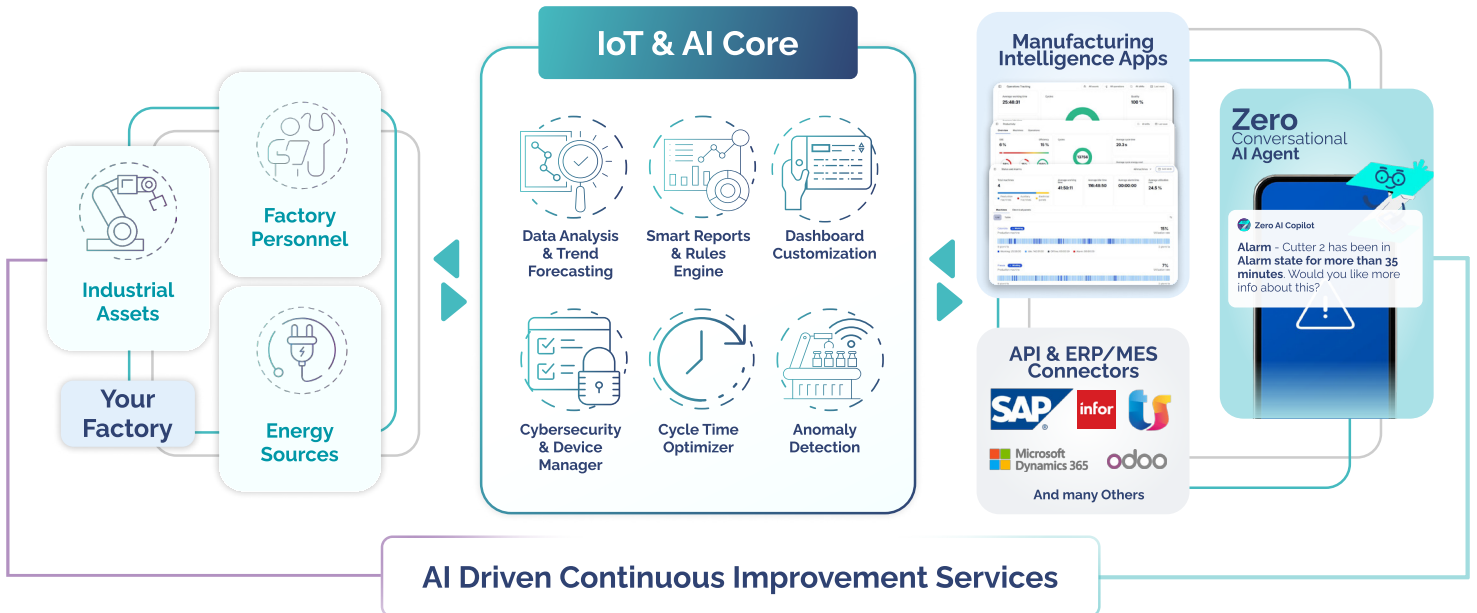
Industrial Assets

Factory Personnel

Your Factory

Energy Sources

IoT & AI Core

Data Analysis & Trend Forecasting

Smart Reports & Rules Engine

Dashboard Customization

Cybersecurity & Device Manager

Cycle Time Optimizer

Anomaly Detection

Manufacturing Intelligence Apps

API & ERP/MES Connectors

SAP

infor

Microsoft Dynamics 365

odoo

And many Others

Zero Conversational AI Agent

Zero AI Copilot

Alarm - Cutter 2 has been in Alarm state for more than 35 minutes. Would you like more info about this?

AI Driven Continuous Improvement Services